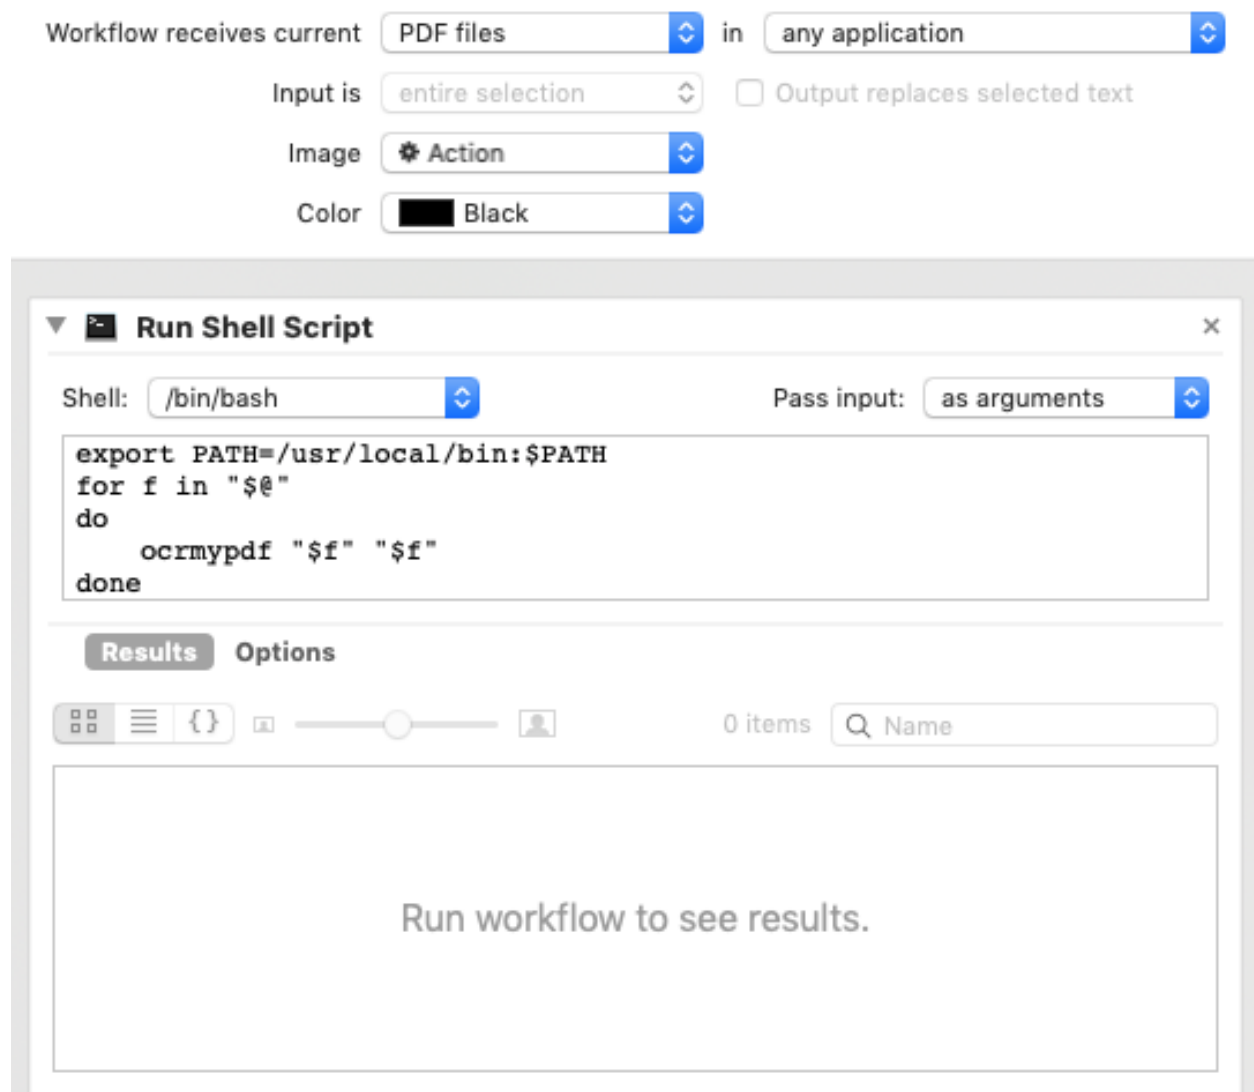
Workflow receives current PDF files in any application

Input is entire selection Output replaces selected text

Image Action

Color Black

Run Shell Script

×

Shell: /bin/bash Pass input: as arguments

```
export PATH=/usr/local/bin:$PATH
for f in "$@"
do
    ocrmypdf "$f" "$f"
done
```

Results Options

{}

0 items Name

Run workflow to see results.